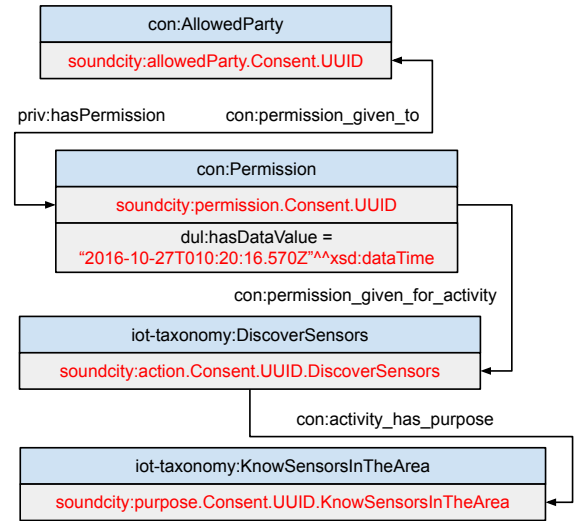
con:AllowedParty

soundcity:allowedParty.Consent.UUID

priv:hasPermission

con:permission_given_to

con:Permission

soundcity:permission.Consent.UUID

dul:hasDataValue = “2016-10-27T010:20:16.570Z”^^xsd:dataTime

con:permission_given_for_activity

iot-taxonomy:DiscoverSensors

soundcity:action.Consent.UUID.DiscoverSensors

con:activity_has_purpose

iot-taxonomy:KnowSensorsInTheArea

soundcity:purpose.Consent.UUID.KnowSensorsInTheArea